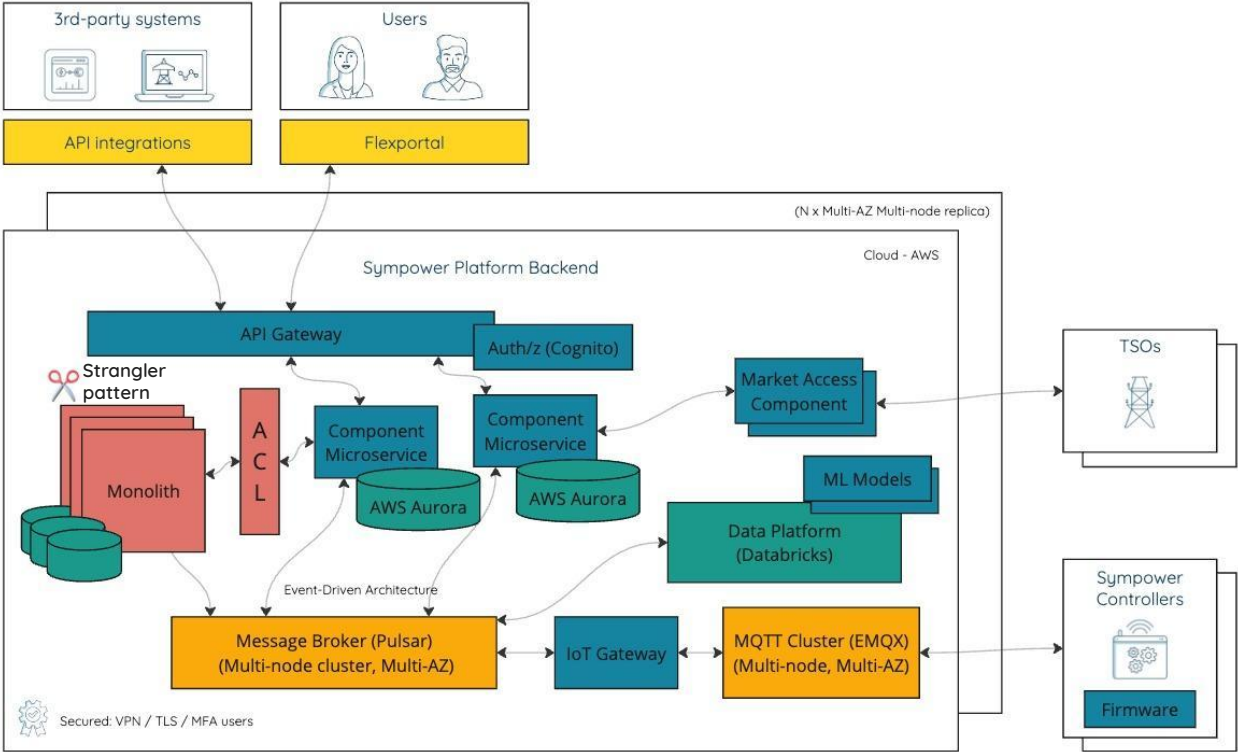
3rd-party systems

Users

API integrations

Flexportal

(N x Multi-AZ Multi-node replica)

Cloud - AWS

Sympower Platform Backend

API Gateway

Auth/z (Cognito)

Strangler pattern

Monolith

A C L

Component Microservice

AWS Aurora

Component Microservice

AWS Aurora

Market Access Component

TSOs

ML Models

Data Platform (Databricks)

Event-Driven Architecture

Message Broker (Pulsar) (Multi-node cluster, Multi-AZ)

IoT Gateway

MQTT Cluster (EMQX) (Multi-node, Multi-AZ)

Sympower Controllers

Firmware

Secured: VPN / TLS / MFA users